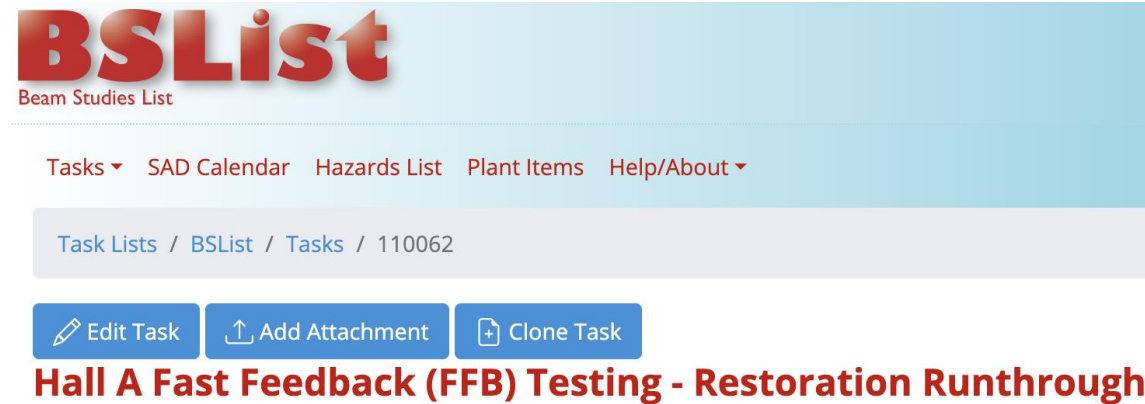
BSList
Beam Studies List

Tasks SAD Calendar Hazards List Plant Items Help/About

Task Lists / BSList / Tasks / 110062

Edit Task Add Attachment Clone Task

Hall A Fast Feedback (FFB) Testing - Restoration Runthrough